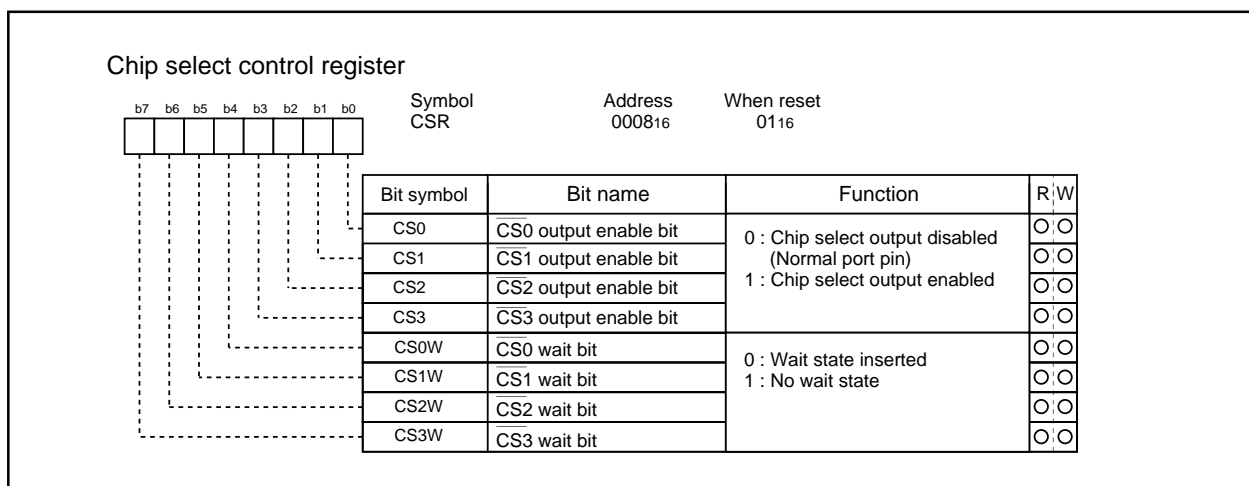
Chip select control register

b7 b6 b5 b4 b3 b2 b1 b0

Symbol CSR

Address $0008_{16}$

When reset $01_{16}$

| Bit symbol | Bit name | Function | R | W |
|---|---|---|---|---|
| CS0 | $\overline{CS0}$ output enable bit | 0 : Chip select output disabled (Normal port pin) 1 : Chip select output enabled | ○ | ○ |
| CS1 | $\overline{CS1}$ output enable bit | | ○ | ○ |
| CS2 | $\overline{CS2}$ output enable bit | | ○ | ○ |
| CS3 | $\overline{CS3}$ output enable bit | | ○ | ○ |
| CS0W | $\overline{CS0}$ wait bit | 0 : Wait state inserted 1 : No wait state | ○ | ○ |
| CS1W | $\overline{CS1}$ wait bit | | ○ | ○ |
| CS2W | $\overline{CS2}$ wait bit | | ○ | ○ |
| CS3W | $\overline{CS3}$ wait bit | | ○ | ○ |